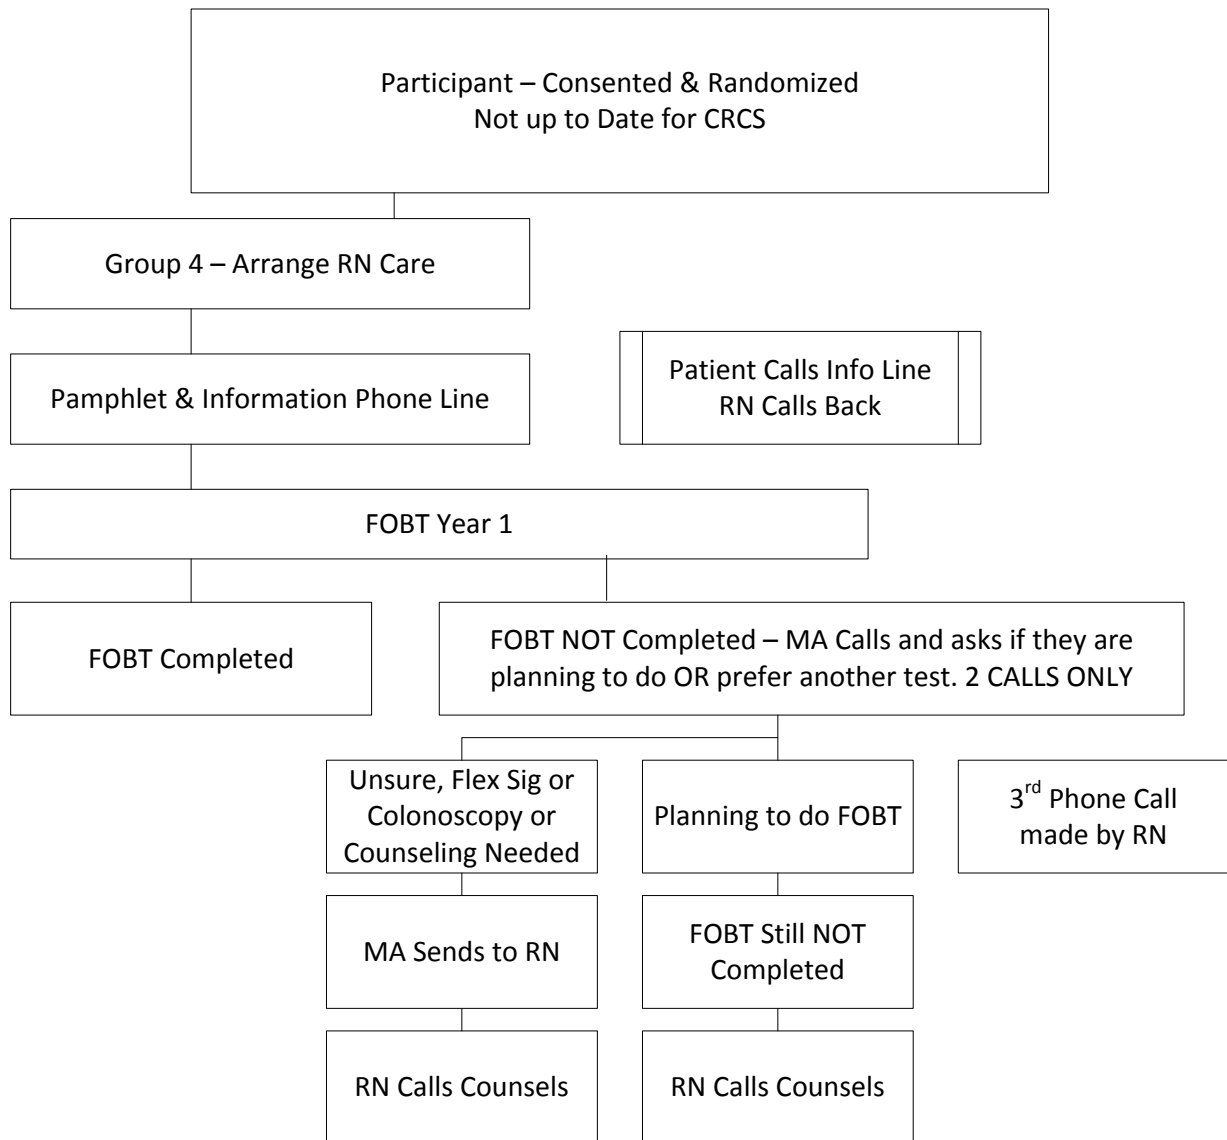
Participant – Consented & Randomized
Not up to Date for CRCS

Group 4 – Arrange RN Care

Pamphlet & Information Phone Line

Patient Calls Info Line
RN Calls Back

FOBT Year 1

FOBT Completed

FOBT NOT Completed – MA Calls and asks if they are planning to do OR prefer another test. 2 CALLS ONLY

Unsure, Flex Sig or Colonoscopy or Counseling Needed

Planning to do FOBT

3$^{rd}$ Phone Call made by RN

MA Sends to RN

FOBT Still NOT Completed

RN Calls Counsels

RN Calls Counsels